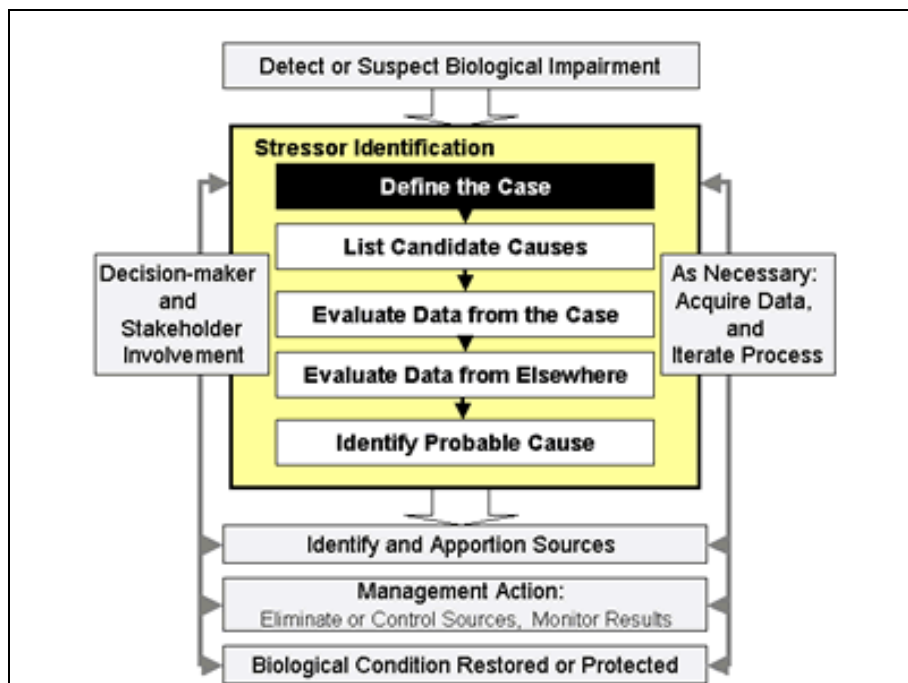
Detect or Suspect Biological Impairment

Stressor Identification

Define the Case

List Candidate Causes

Evaluate Data from the Case

Evaluate Data from Elsewhere

Identify Probable Cause

Decision-maker and Stakeholder Involvement

As Necessary: Acquire Data, and Iterate Process

Identify and Apportion Sources

Management Action:
Eliminate or Control Sources, Monitor Results

Biological Condition Restored or Protected